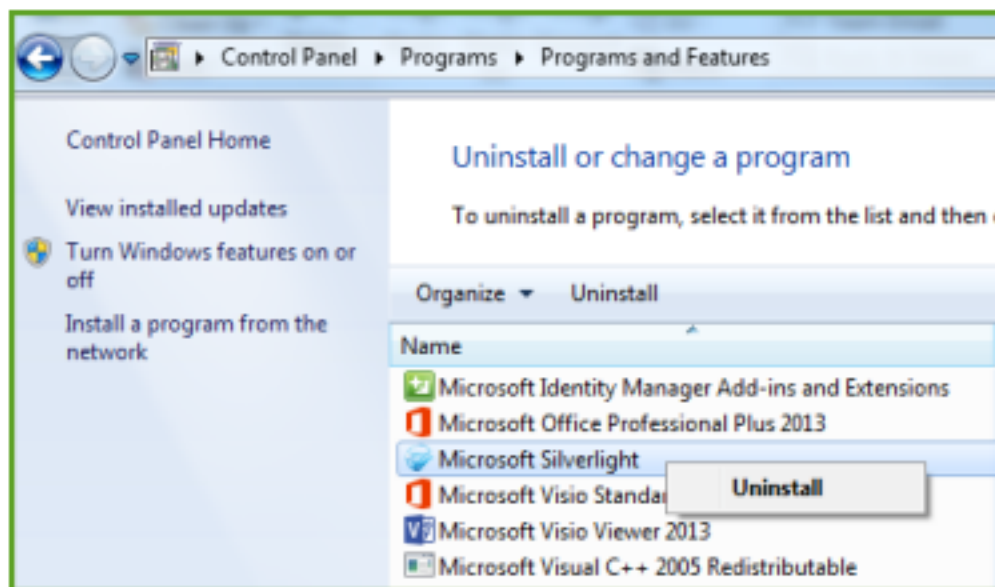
Control Panel ▸ Programs ▸ Programs and Features

Control Panel Home

View installed updates

Turn Windows features on or off

Install a program from the network

Uninstall or change a program

To uninstall a program, select it from the list and then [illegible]

Organize ▾ Uninstall

Name

Microsoft Identity Manager Add-ins and Extensions

Microsoft Office Professional Plus 2013

Microsoft Silverlight

Microsoft Visio Standa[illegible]

Uninstall

Microsoft Visio Viewer 2013

Microsoft Visual C++ 2005 Redistributable